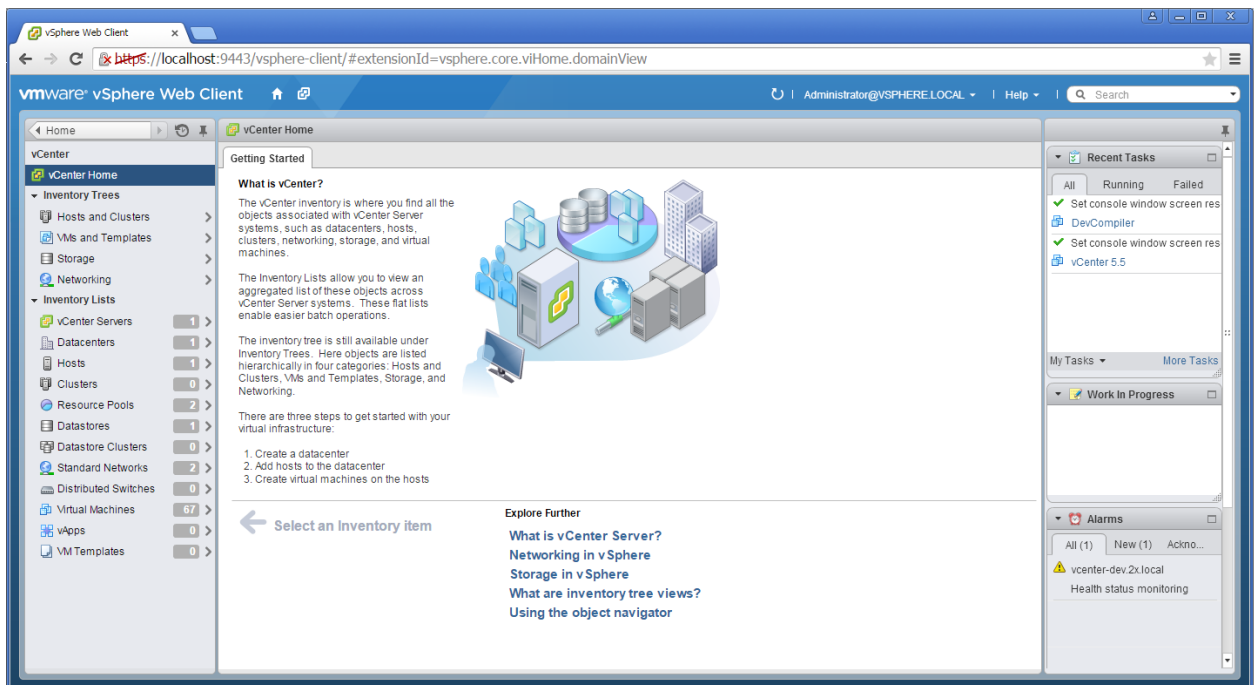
vSphere Web Client ×

https://localhost:9443/vsphere-client/#extensionId=vsphere.core.viHome.domainView

vmware vSphere Web Client

Administrator@VSPHERE.LOCAL ▾ | Help ▾ | Search

Home

vCenter
vCenter Home
Inventory Trees
Hosts and Clusters
VMs and Templates
Storage
Networking
Inventory Lists
vCenter Servers 1
Datacenters 1
Hosts 1
Clusters 0
Resource Pools 2
Datastores 1
Datastore Clusters 0
Standard Networks 2
Distributed Switches 0
Virtual Machines 67
vApps 0
VM Templates 0

vCenter Home

Getting Started

What is vCenter?

The vCenter inventory is where you find all the objects associated with vCenter Server systems, such as datacenters, hosts, clusters, networking, storage, and virtual machines.

The Inventory Lists allow you to view an aggregated list of these objects across vCenter Server systems. These flat lists enable easier batch operations.

The inventory tree is still available under Inventory Trees. Here objects are listed hierarchically in four categories: Hosts and Clusters, VMs and Templates, Storage, and Networking.

There are three steps to get started with your virtual infrastructure:

1. Create a datacenter
2. Add hosts to the datacenter
3. Create virtual machines on the hosts

Select an Inventory item

Explore Further
What is vCenter Server?
Networking in vSphere
Storage in vSphere
What are inventory tree views?
Using the object navigator

Recent Tasks
All Running Failed
Set console window screen res
DevCompiler
Set console window screen res
vCenter 5.5
My Tasks ▾ More Tasks

Work In Progress

Alarms
All (1) New (1) Ackno...
vcenter-dev.2x.local
Health status monitoring